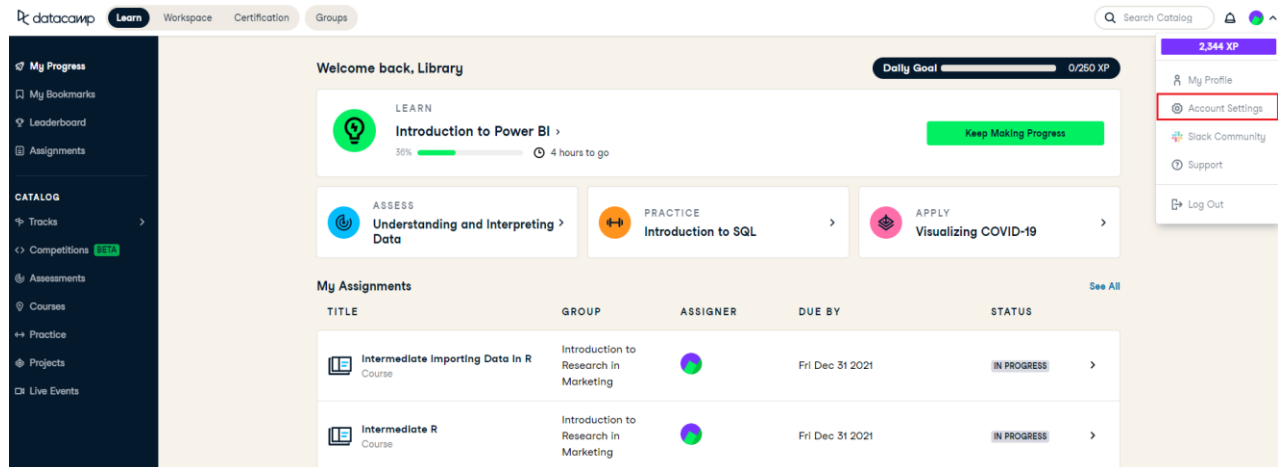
datacamp Learn Workspace Certification Groups

Search Catalog

2,344 XP

My Profile
Account Settings
Slack Community
Support
Log Out

My Progress
My Bookmarks
Leaderboard
Assignments

CATALOG
Tracks
Competitions BETA
Assessments
Courses
Practice
Projects
Live Events

Welcome back, Library

Daily Goal 0/250 XP

LEARN
Introduction to Power BI ›
36% 4 hours to go

Keep Making Progress

ASSESS
Understanding and Interpreting Data

PRACTICE
Introduction to SQL

APPLY
Visualizing COVID-19

My Assignments

See All

| TITLE | GROUP | ASSIGNER | DUE BY | STATUS |
|---|---|---|---|---|
| Intermediate Importing Data in R Course | Introduction to Research in Marketing | | Fri Dec 31 2021 | IN PROGRESS |
| Intermediate R Course | Introduction to Research in Marketing | | Fri Dec 31 2021 | IN PROGRESS |